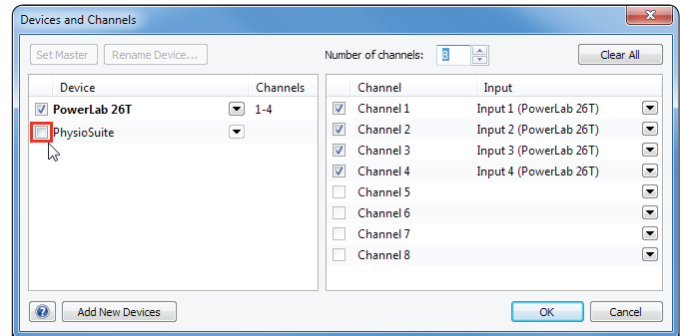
Devices and Channels

Set Master | Rename Device... | Number of channels: 8 | Clear All

| Device | Channels |
|---|---|
| PowerLab 26T | 1-4 |
| PhysioSuite | |

| Channel | Input |
|---|---|
| Channel 1 | Input 1 (PowerLab 26T) |
| Channel 2 | Input 2 (PowerLab 26T) |
| Channel 3 | Input 3 (PowerLab 26T) |
| Channel 4 | Input 4 (PowerLab 26T) |
| Channel 5 | |
| Channel 6 | |
| Channel 7 | |
| Channel 8 | |

? | Add New Devices | OK | Cancel